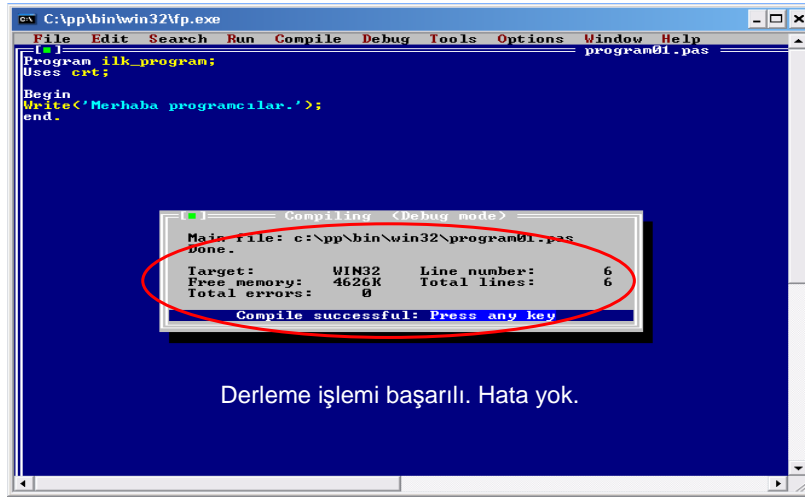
C:\pp\bin\win32\fp.exe

File Edit Search Run Compile Debug Tools Options Window Help

[■] program01.pas

Program ilk_program;
Uses crt;

Begin
Write('Merhaba programcılar.');
end.

[■] Compiling (Debug mode)

Main file: c:\pp\bin\win32\program01.pas
Done.

Target: WIN32 Line number: 6
Free memory: 4626K Total lines: 6
Total errors: 0

Compile successful: Press any key

Derleme işlemi başarılı. Hata yok.